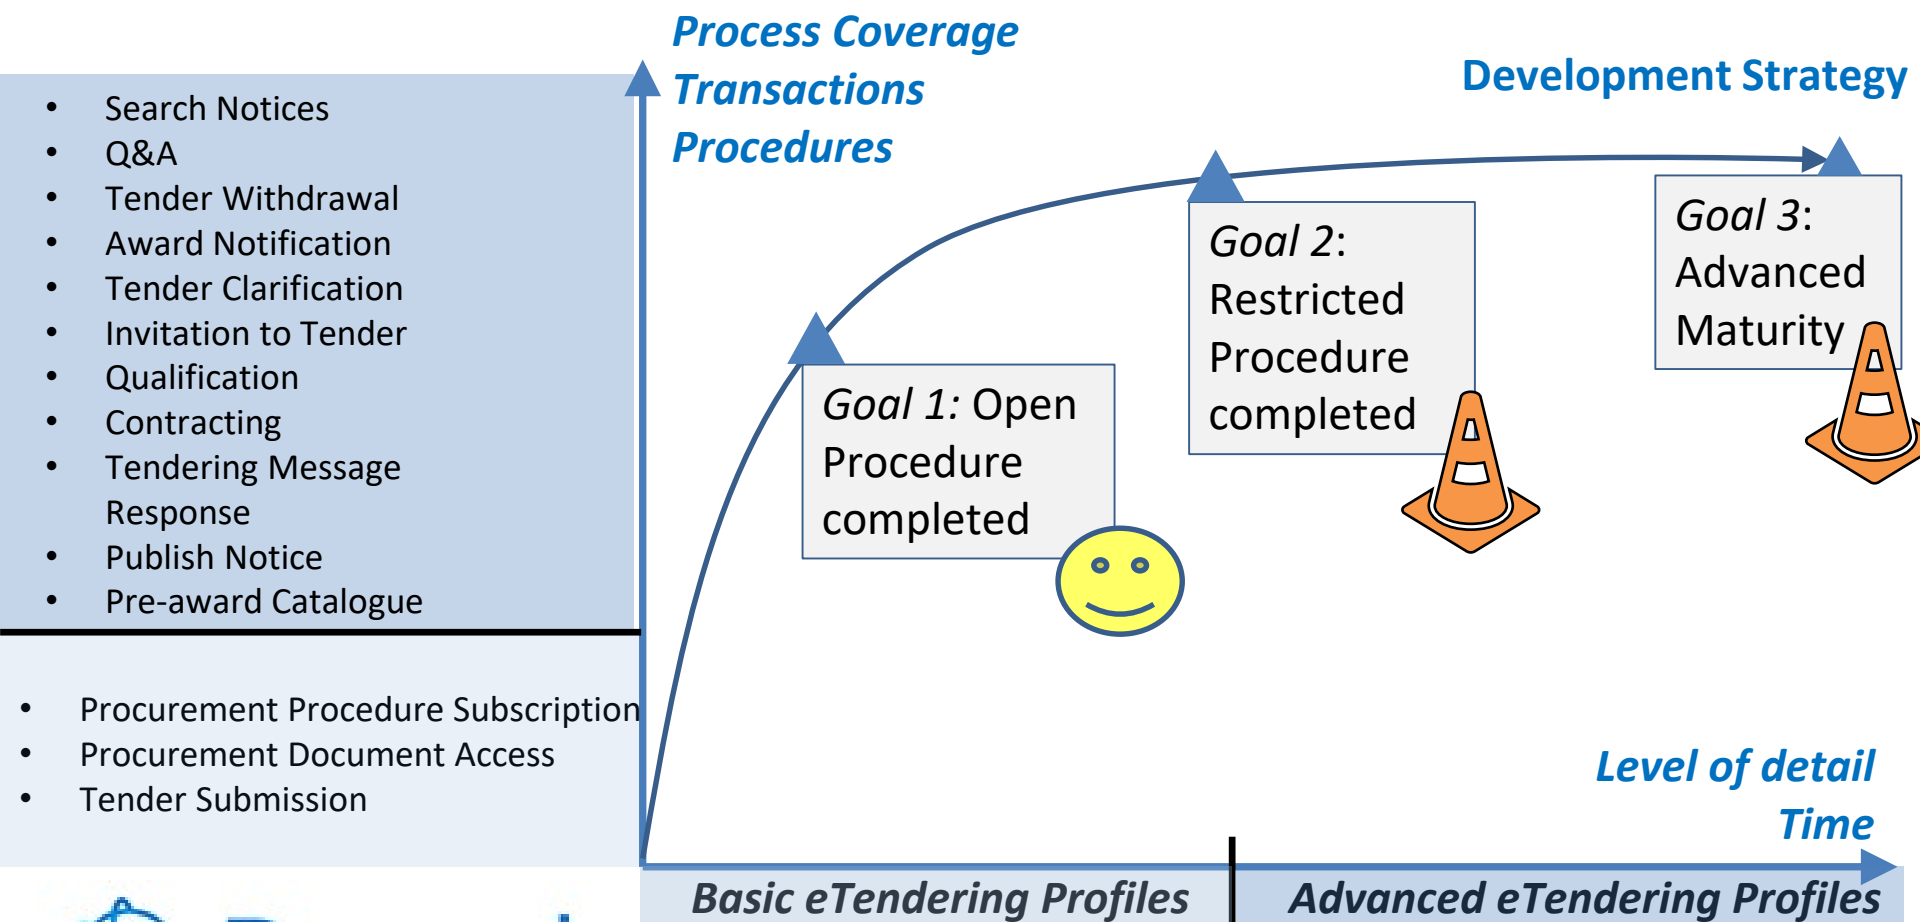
Process Coverage
Transactions
Procedures

Development Strategy

- Search Notices
- Q&A
- Tender Withdrawal
- Award Notification
- Tender Clarification
- Invitation to Tender
- Qualification
- Contracting
- Tendering Message Response
- Publish Notice
- Pre-award Catalogue

- Procurement Procedure Subscription
- Procurement Document Access
- Tender Submission

Goal 1: Open Procedure completed

Goal 2: Restricted Procedure completed

Goal 3: Advanced Maturity

Level of detail
Time

Basic eTendering Profiles
Advanced eTendering Profiles